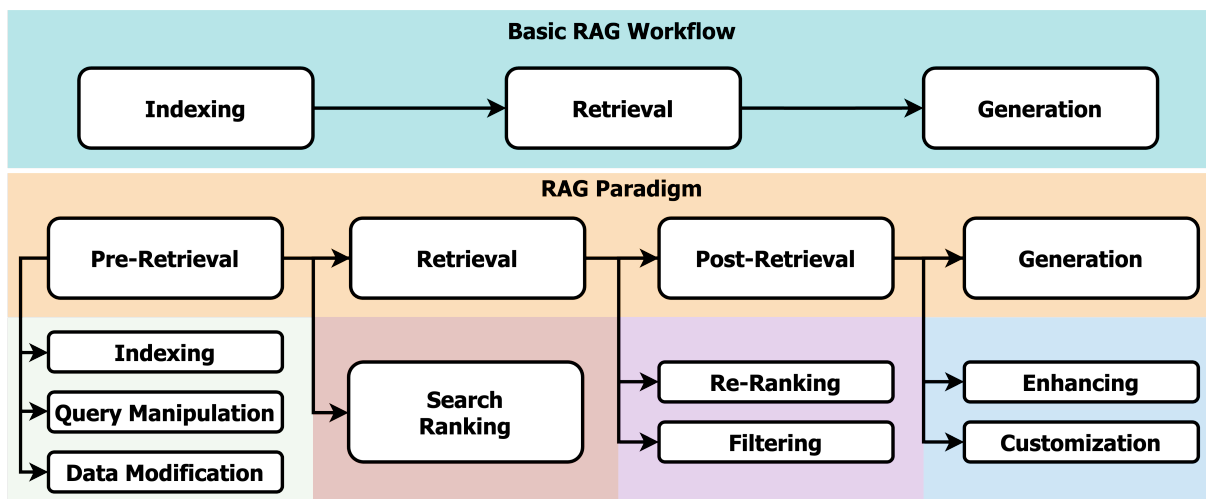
Basic RAG Workflow

Indexing

Retrieval

Generation

RAG Paradigm

Pre-Retrieval

Retrieval

Post-Retrieval

Generation

Indexing

Query Manipulation

Data Modification

Search Ranking

Re-Ranking

Filtering

Enhancing

Customization